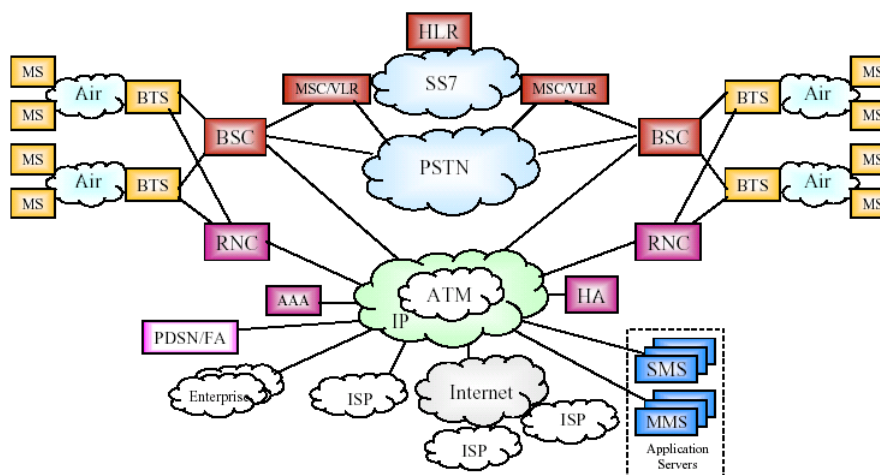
HLR

SS7

MSC/VLR

MSC/VLR

MS

MS

Air

BTS

MS

MS

Air

BTS

BSC

PSTN

BSC

BTS

Air

MS

MS

BTS

Air

MS

MS

RNC

RNC

ATM

IP

AAA

HA

PDSN/FA

Enterprise

ISP

Internet

ISP

ISP

SMS

MMS

Application Servers